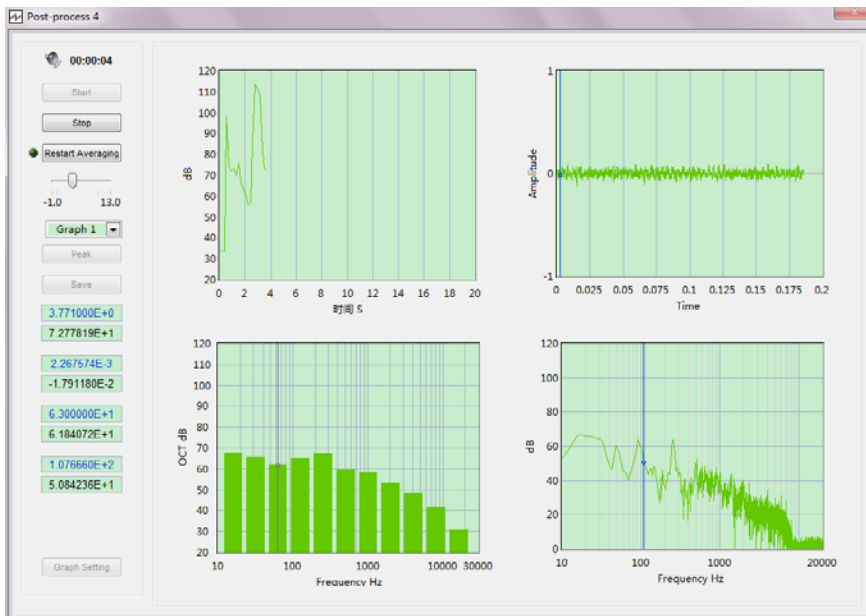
Post-process 4

00:00:04

Start

Stop

Restart Averaging

-1.0 13.0

Graph 1

Peak

Save

3.771000E+0

7.277819E+1

2.267574E-3

-1.791180E-2

6.300000E+1

6.184072E+1

1.076660E+2

5.084236E+1

Graph Setting

120
110
100
90
80
70
60
50
40
30
20

dB

0 2 4 6 8 10 12 14 16 18 20

时间 S

1

0

-1

Amplitude

0 0.025 0.05 0.075 0.1 0.125 0.15 0.175 0.2

Time

120
110
100
90
80
70
60
50
40
30
20

OCT dB

10 100 1000 10000 30000

Frequency Hz

120
100
80
60
40
20
0

dB

10 100 1000 20000

Frequency Hz